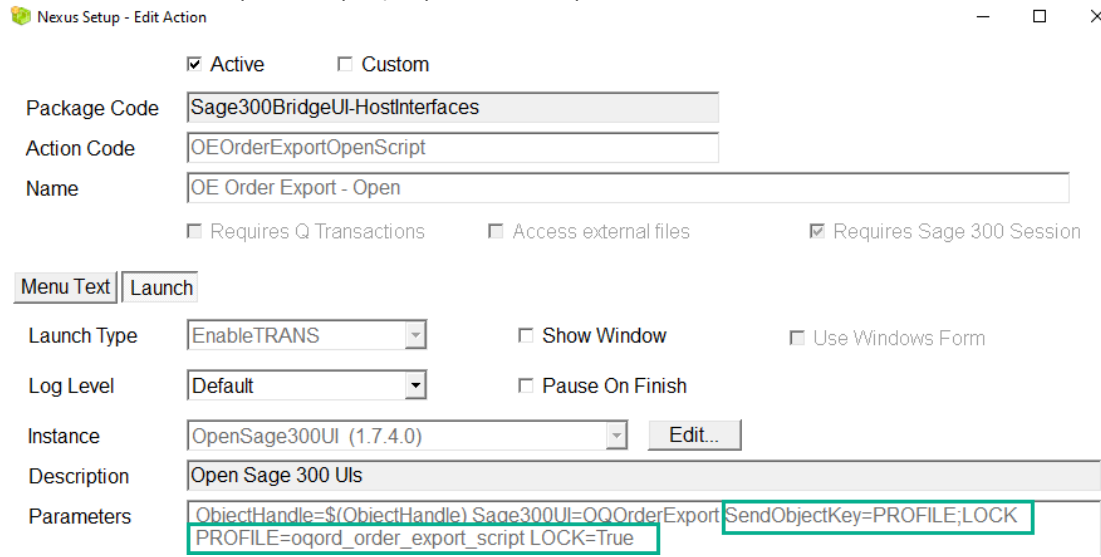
Nexus Setup - Edit Action

☑ Active ☐ Custom

Package Code Sage300BridgeUI-HostInterfaces

Action Code OEOrderExportOpenScript

Name OE Order Export - Open

☐ Requires Q Transactions ☐ Access external files ☑ Requires Sage 300 Session

Menu Text Launch

Launch Type EnableTRANS ☐ Show Window ☐ Use Windows Form

Log Level Default ☐ Pause On Finish

Instance OpenSage300UI (1.7.4.0) Edit...

Description Open Sage 300 UIs

Parameters ObjectHandle=$(ObjectHandle) Sage300UI=OQOrderExport SendObjectKey=PROFILE;LOCK PROFILE=oqord_order_export_script LOCK=True